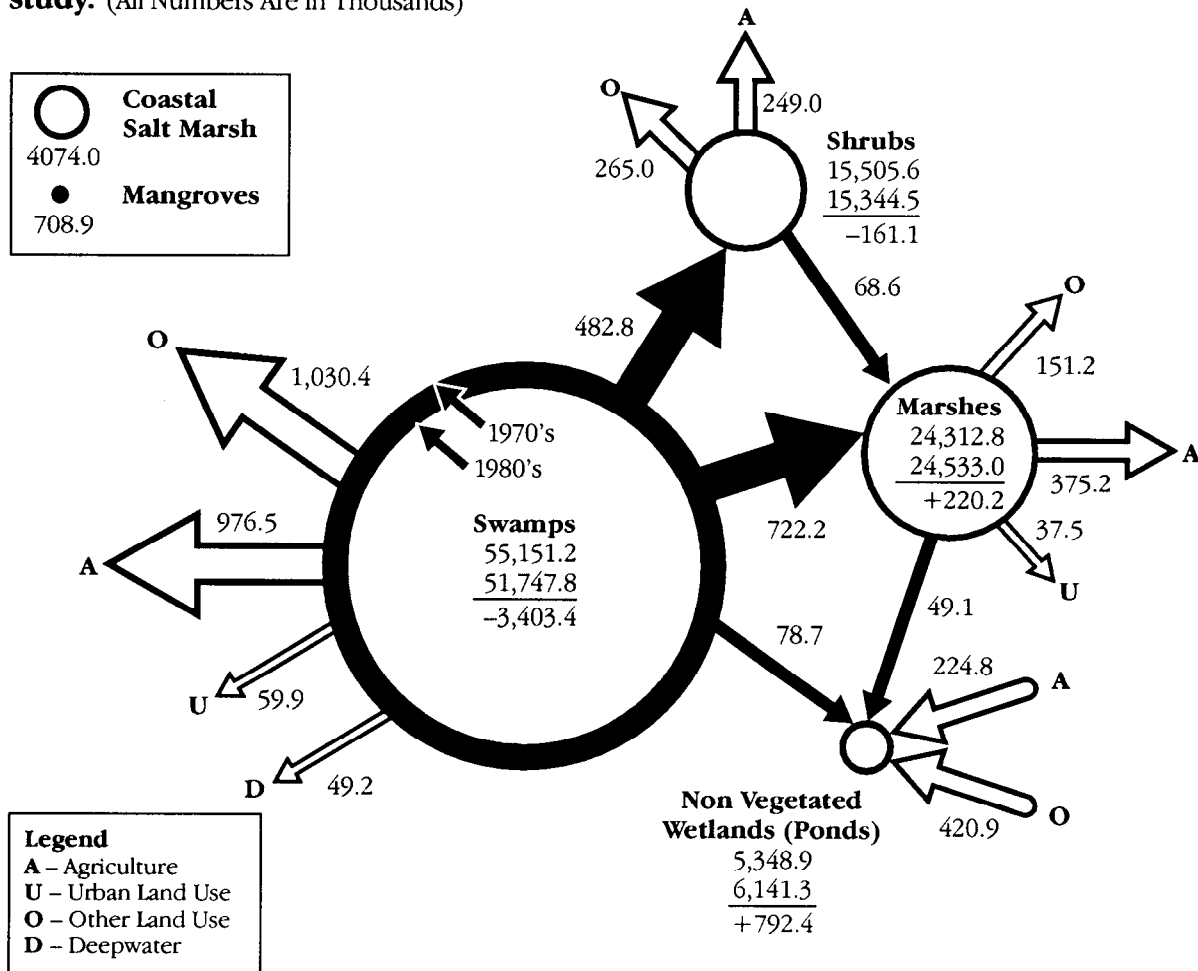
Study. (All Numbers Are in Thousands)

Coastal Salt Marsh
4074.0

Mangroves
708.9

A
249.0
O
265.0

Shrubs
15,505.6
15,344.5
–161.1

68.6
482.8

O
1,030.4

1970's
1980's

O
151.2

Marshes
24,312.8
24,533.0
+220.2

A
375.2
37.5
U

976.5
A

Swamps
55,151.2
51,747.8
–3,403.4

722.2

49.1
78.7

224.8
A

U
59.9

D
49.2

O
420.9

Non Vegetated Wetlands (Ponds)
5,348.9
6,141.3
+792.4

Legend
A – Agriculture
U – Urban Land Use
O – Other Land Use
D – Deepwater